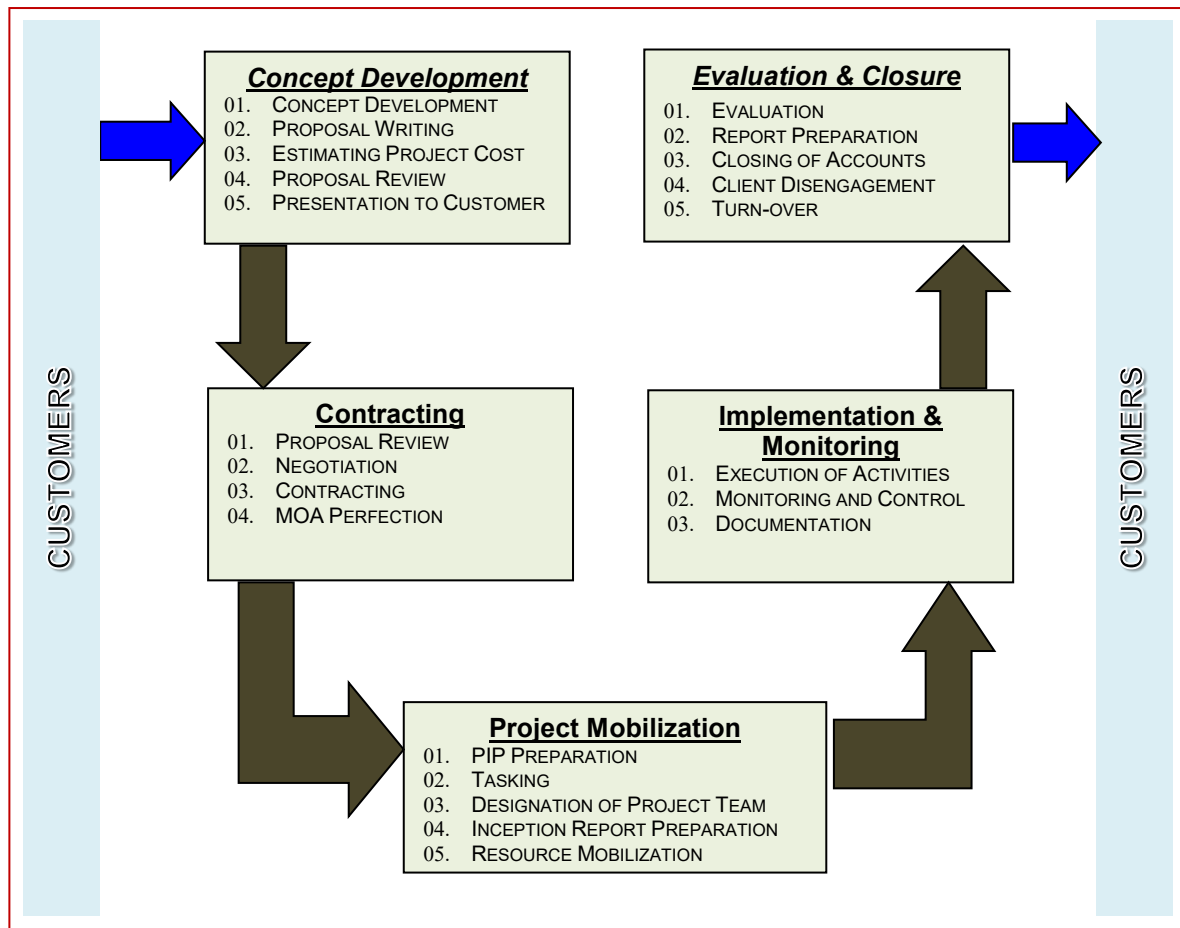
CUSTOMERS

Concept Development
01. Concept Development
02. Proposal Writing
03. Estimating Project Cost
04. Proposal Review
05. Presentation to Customer

Contracting
01. Proposal Review
02. Negotiation
03. Contracting
04. MOA Perfection

Project Mobilization
01. PIP Preparation
02. Tasking
03. Designation of Project Team
04. Inception Report Preparation
05. Resource Mobilization

Implementation & Monitoring
01. Execution of Activities
02. Monitoring and Control
03. Documentation

Evaluation & Closure
01. Evaluation
02. Report Preparation
03. Closing of Accounts
04. Client Disengagement
05. Turn-over

CUSTOMERS